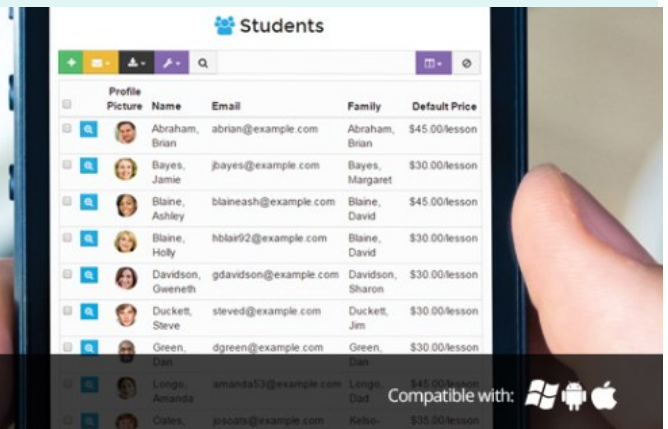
Students

| | | Profile Picture | Name | Email | Family | Default Price |
|---|---|---|---|---|---|---|
| | | | Abraham, Brian | abrian@example.com | Abraham, Brian | $45.00/lesson |
| | | | Bayes, Jamie | jbayes@example.com | Bayes, Margaret | $30.00/lesson |
| | | | Blaine, Ashley | blaineash@example.com | Blaine, David | $45.00/lesson |
| | | | Blaine, Holly | hblair92@example.com | Blaine, David | $30.00/lesson |
| | | | Davidson, Gweneth | gdavidson@example.com | Davidson, Sharon | $30.00/lesson |
| | | | Duckett, Steve | steved@example.com | Duckett, Jim | $30.00/lesson |
| | | | Green, Dan | dgreen@example.com | Green, Dan | $30.00/lesson |
| | | | Longo, Amanda | amanda53@example.com | Longo, Dad | $45.00/lesson |
| | | | Oates, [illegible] | josoats@example.com | Kelso, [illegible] | $30.00/lesson |

Compatible with: